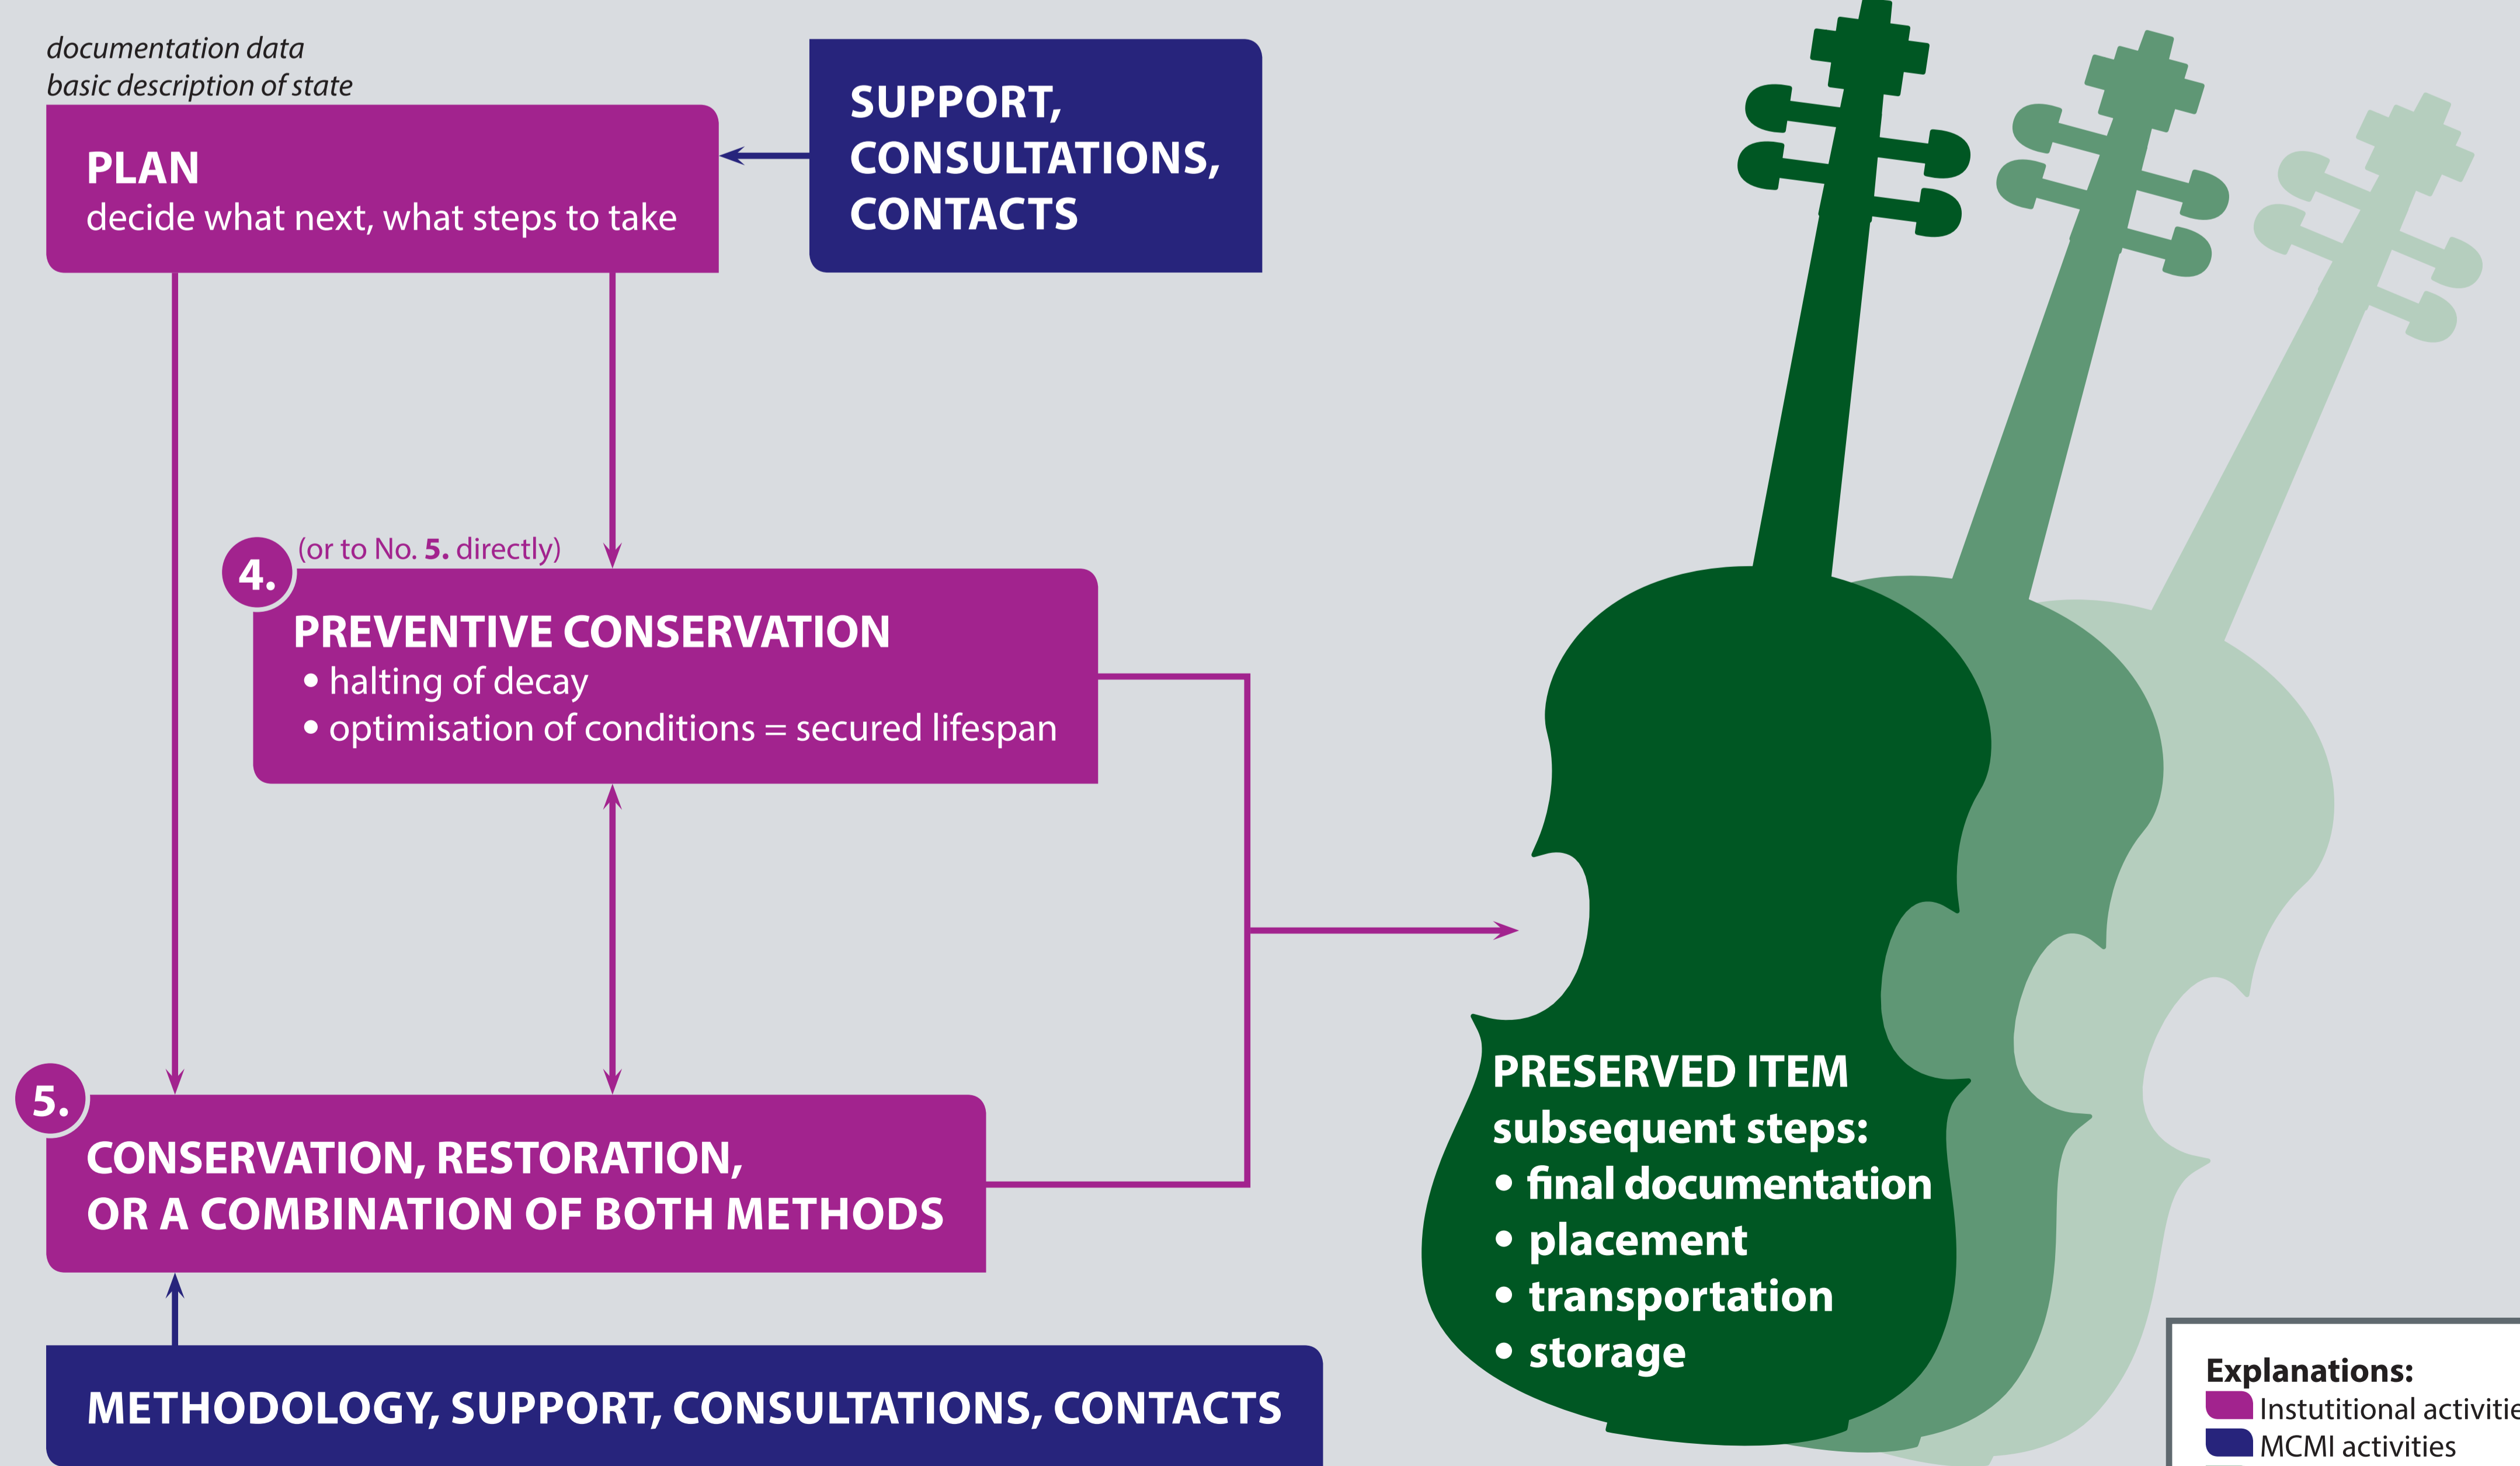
documentation data
basic description of state

PLAN
decide what next, what steps to take

SUPPORT, CONSULTATIONS, CONTACTS

4. (or to No. 5. directly)

PREVENTIVE CONSERVATION
• halting of decay
• optimisation of conditions = secured lifespan

5.

CONSERVATION, RESTORATION, OR A COMBINATION OF BOTH METHODS

METHODOLOGY, SUPPORT, CONSULTATIONS, CONTACTS

PRESERVED ITEM
subsequent steps:
• final documentation
• placement
• transportation
• storage

Explanations:
Instutitional activitie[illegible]
MCMI activities